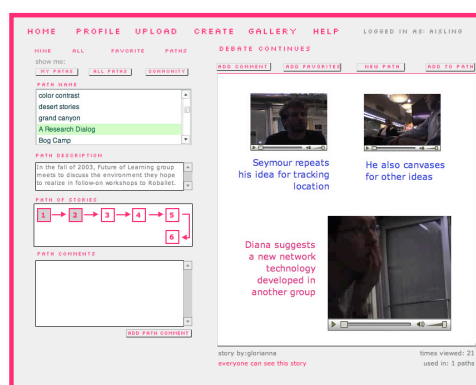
HOME PROFILE UPLOAD CREATE GALLERY HELP LOGGED IN AS: AISLING

MINE ALL FAVORITE PATHS

show me:

MY PATHS ALL PATHS COMMUNITY

PATH NAME

color contrast
desert stories
grand canyon
A Research Dialog
Bog Camp

PATH DESCRIPTION

In the fall of 2003, Future of Learning group meets to discuss the environment they hope to realize in follow-on workshops to Robalet.

PATH OF STORIES

1 2 3 4 5 6

PATH COMMENTS

ADD PATH COMMENT

DEBATE CONTINUES

ADD COMMENT ADD FAVORITES NEW PATH ADD TO PATH

Seymour repeats his idea for tracking location

He also canvases for other ideas

Diana suggests a new network technology developed in another group

story by:glorianna

everyone can see this story

times viewed: 21

used in: 1 paths